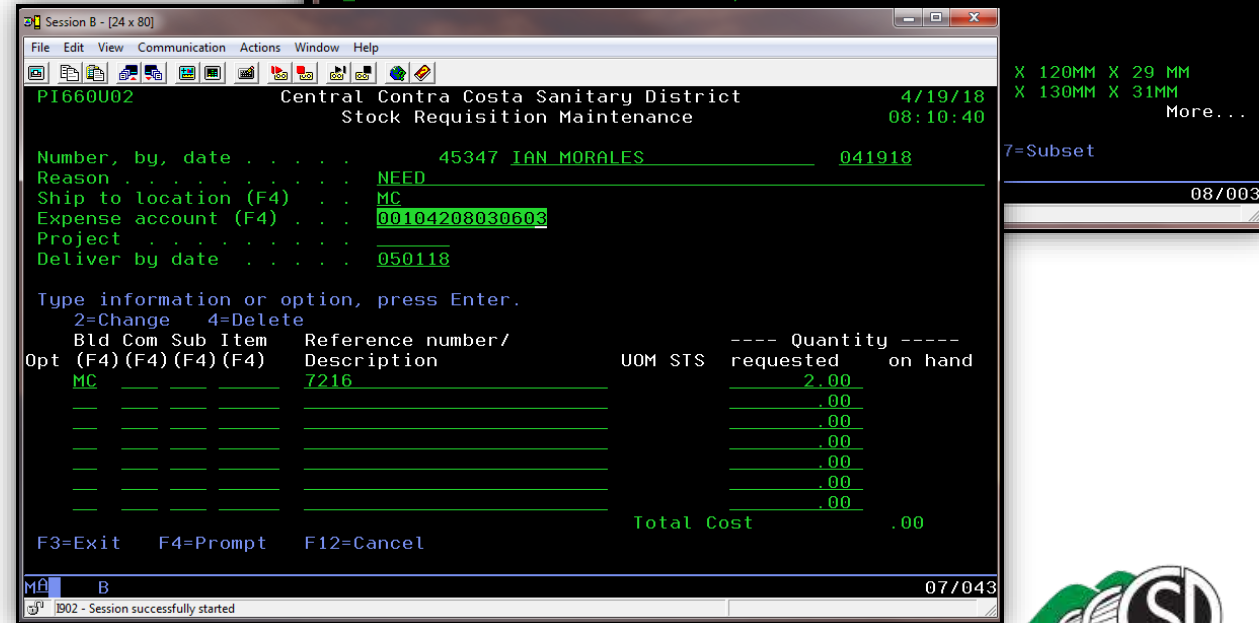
Session B - [24 x 80]

File Edit View Communication Actions Window Help

PI660U02 Central Contra Costa Sanitary District 4/19/18
Stock Requisition Maintenance 08:10:40

Number, by, date . . . . . 45347 IAN MORALES 041918
Reason . . . . . . . . . . NEED
Ship to location (F4) . . MC
Expense account (F4) . . . 00104208030603
Project . . . . . . . . .
Deliver by date . . . . . 050118

Type information or option, press Enter.
2=Change 4=Delete

| Opt | Bld (F4) | Com (F4) | Sub (F4) | Item (F4) | Reference number/ Description | UOM | STS | ---- Quantity ----- requested | on hand |
|---|---|---|---|---|---|---|---|---|---|
| | MC | | | | 7216 | | | 2.00 | |
| | | | | | | | | .00 | |
| | | | | | | | | .00 | |
| | | | | | | | | .00 | |
| | | | | | | | | .00 | |
| | | | | | | | | .00 | |
| | | | | | | | | .00 | |

Total Cost .00

F3=Exit F4=Prompt F12=Cancel

MA B 07/043

I902 - Session successfully started

X 120MM X 29 MM
X 130MM X 31MM
More...
7=Subset
08/003